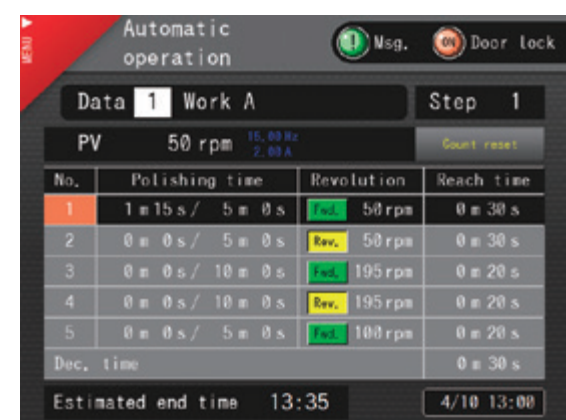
MENU

Automatic operation

! Msg.

ON Door lock

Data 1 Work A

Step 1

PV 50 rpm 15.00 Hz 2.00 A

Count reset

| No. | Polishing time | Revolution | Reach time |
|---|---|---|---|
| 1 | 1 m 15 s / 5 m 0 s | Fwd. 50 rpm | 0 m 30 s |
| 2 | 0 m 0 s / 5 m 0 s | Rev. 50 rpm | 0 m 30 s |
| 3 | 0 m 0 s / 10 m 0 s | Fwd. 195 rpm | 0 m 20 s |
| 4 | 0 m 0 s / 10 m 0 s | Rev. 195 rpm | 0 m 20 s |
| 5 | 0 m 0 s / 5 m 0 s | Fwd. 100 rpm | 0 m 20 s |
| Dec. time | | | 0 m 30 s |

Estimated end time 13:35

4/10 13:00